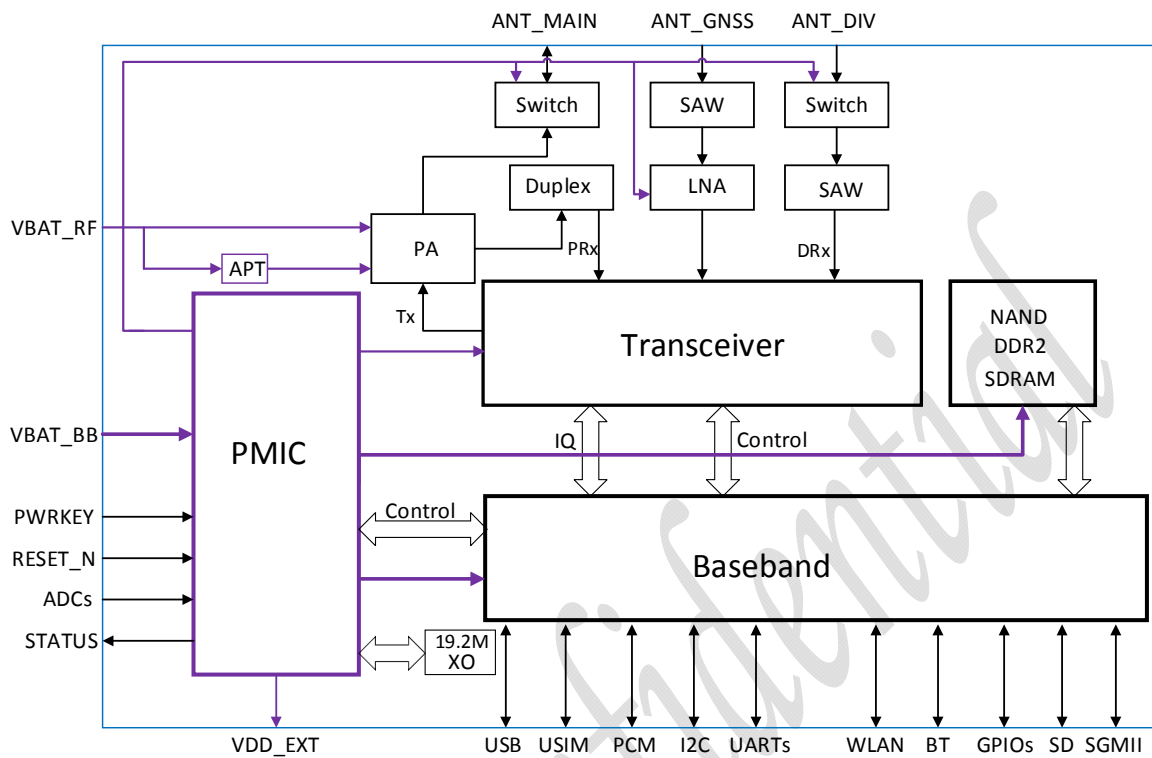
ANT_MAIN
ANT_GNSS
ANT_DIV

Switch
SAW
Switch

Duplex
LNA
SAW

VBAT_RF
PA
APT
PRx
DRx
Tx

Transceiver

NAND
DDR2
SDRAM

VBAT_BB
PMIC
IQ
Control

PWRKEY
RESET_N
ADCs
STATUS
Control

Baseband

19.2M
XO

VDD_EXT
USB
USIM
PCM
I2C
UARTs
WLAN
BT
GPIOs
SD
SGMII

Confidential